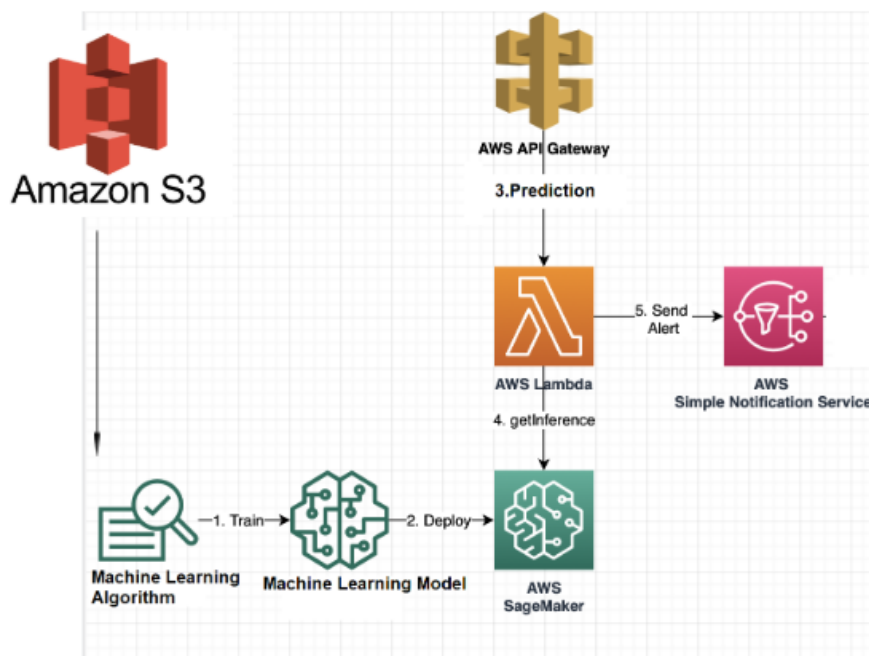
Amazon S3

AWS API Gateway

3.Prediction

AWS Lambda

5. Send Alert

AWS
Simple Notification Service

4. getInference

Machine Learning Algorithm

1. Train

Machine Learning Model

2. Deploy

AWS
SageMaker